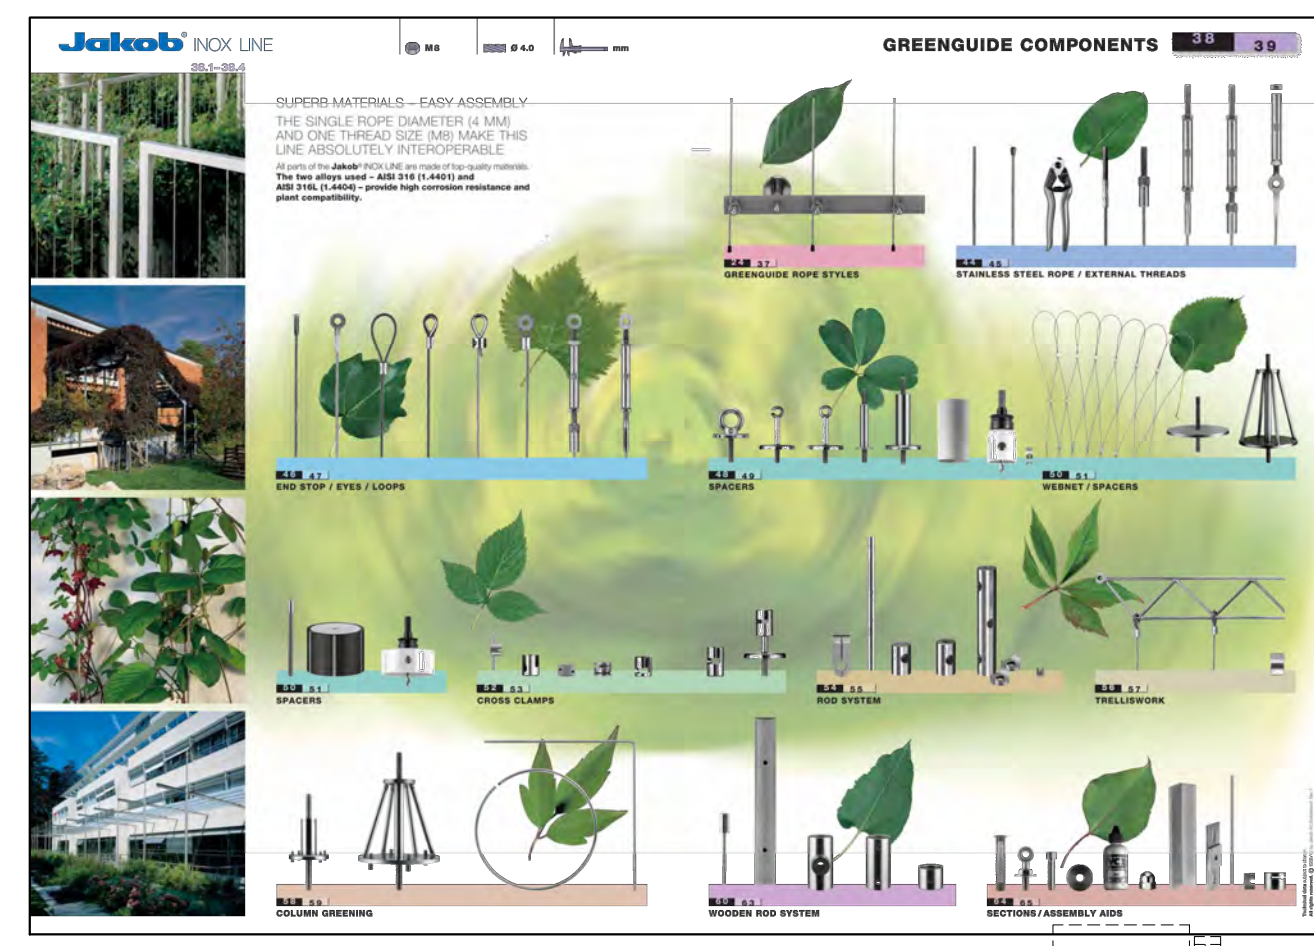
Jakob® INOX LINE

38.1–38.4

M8

Ø 4.0

mm

GREENGUIDE COMPONENTS 38 39

SUPERB MATERIALS – EASY ASSEMBLY

THE SINGLE ROPE DIAMETER (4 MM) AND ONE THREAD SIZE (M8) MAKE THIS LINE ABSOLUTELY INTEROPERABLE

All parts of the Jakob® INOX LINE are made of top-quality materials. The two alloys used – AISI 316 (1.4401) and AISI 316L (1.4404) – provide high corrosion resistance and plant compatibility.

24 37
GREENGUIDE ROPE STYLES

44 45
STAINLESS STEEL ROPE / EXTERNAL THREADS

46 47
END STOP / EYES / LOOPS

48 49
SPACERS

50 51
WEBNET / SPACERS

50 51
SPACERS

52 53
CROSS CLAMPS

54 55
ROD SYSTEM

56 57
TRELLISWORK

58 59
COLUMN GREENING

60 63
WOODEN ROD SYSTEM

64 65
SECTIONS / ASSEMBLY AIDS

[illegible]